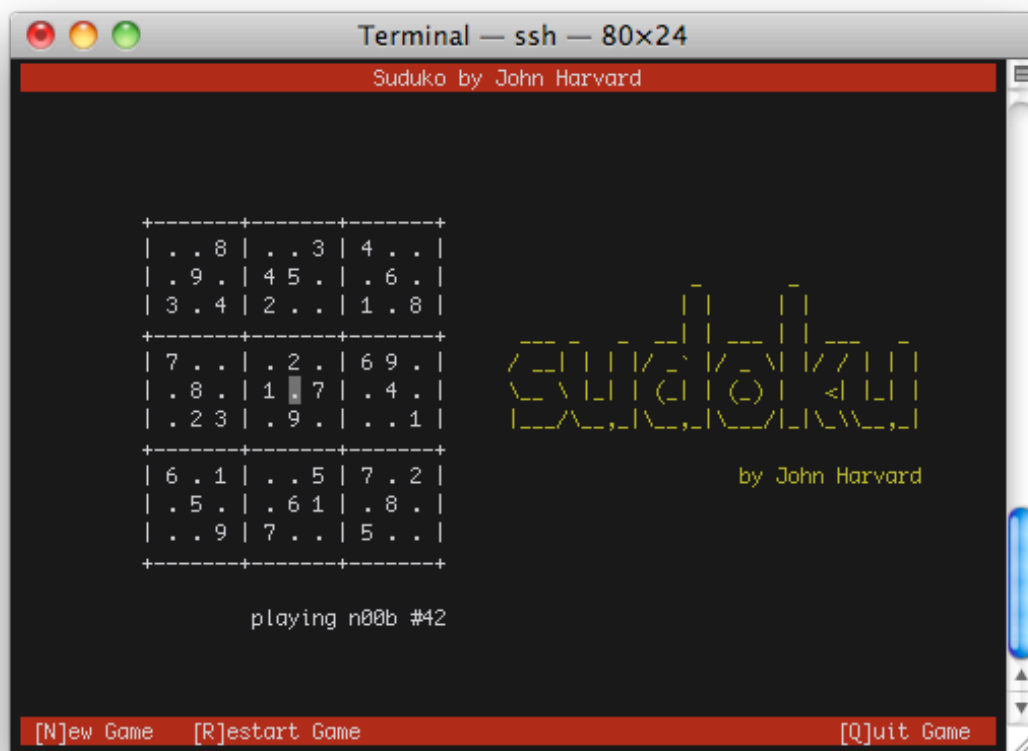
Terminal — ssh — 80×24

Suduko by John Harvard

+-------+-------+-------+
| . . 8 | . . 3 | 4 . . |
| . 9 . | 4 5 . | . 6 . |
| 3 . 4 | 2 . . | 1 . 8 |
+-------+-------+-------+
| 7 . . | . 2 . | 6 9 . |
| . 8 . | 1 . 7 | . 4 . |
| . 2 3 | . 9 . | . . 1 |
+-------+-------+-------+
| 6 . 1 | . . 5 | 7 . 2 |
| . 5 . | . 6 1 | . 8 . |
| . . 9 | 7 . . | 5 . . |
+-------+-------+-------+

sudoku

by John Harvard

playing n00b #42

[N]ew Game [R]estart Game [Q]uit Game